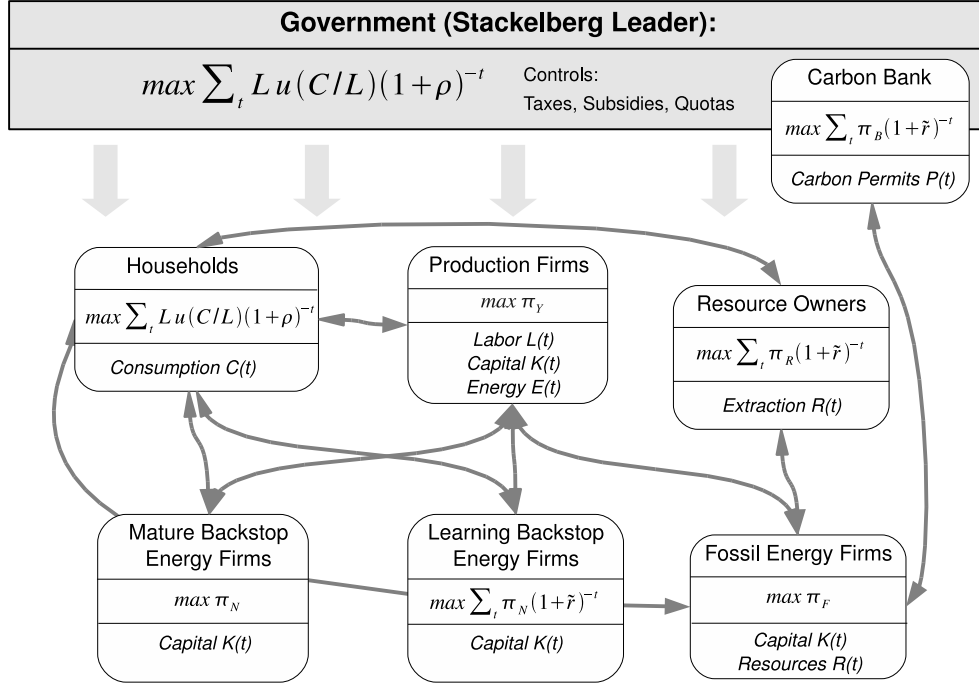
Government (Stackelberg Leader):

$max \sum_t L\, u(C/L)(1+\rho)^{-t}$

Controls:
Taxes, Subsidies, Quotas

Carbon Bank

$max \sum_t \pi_B (1+\tilde{r})^{-t}$

Carbon Permits P(t)

Households

$max \sum_t L\, u(C/L)(1+\rho)^{-t}$

Consumption C(t)

Production Firms

$max\ \pi_Y$

Labor L(t)
Capital K(t)
Energy E(t)

Resource Owners

$max \sum_t \pi_R (1+\tilde{r})^{-t}$

Extraction R(t)

Mature Backstop Energy Firms

$max\ \pi_N$

Capital K(t)

Learning Backstop Energy Firms

$max \sum_t \pi_N (1+\tilde{r})^{-t}$

Capital K(t)

Fossil Energy Firms

$max\ \pi_F$

Capital K(t)
Resources R(t)